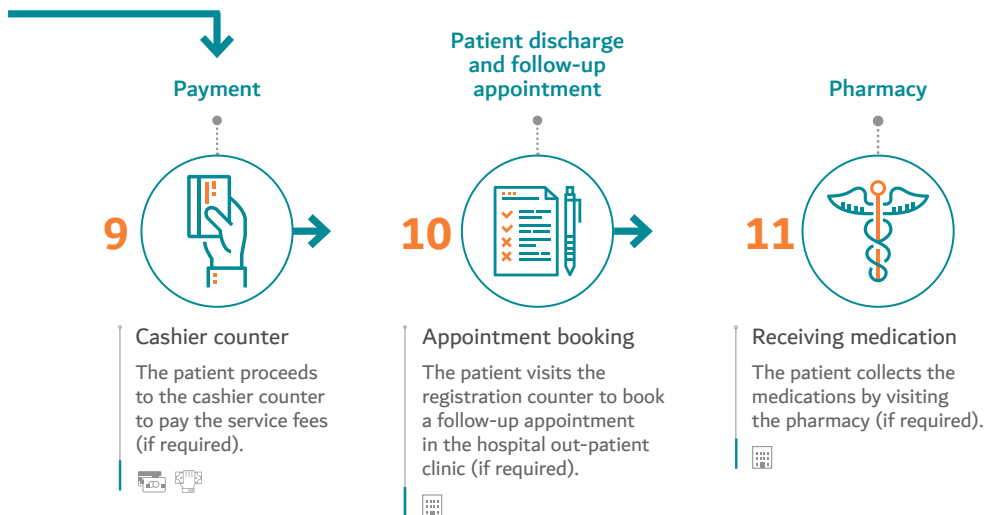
Payment

9

Cashier counter

The patient proceeds to the cashier counter to pay the service fees (if required).

Patient discharge and follow-up appointment

10

Appointment booking

The patient visits the registration counter to book a follow-up appointment in the hospital out-patient clinic (if required).

Pharmacy

11

Receiving medication

The patient collects the medications by visiting the pharmacy (if required).